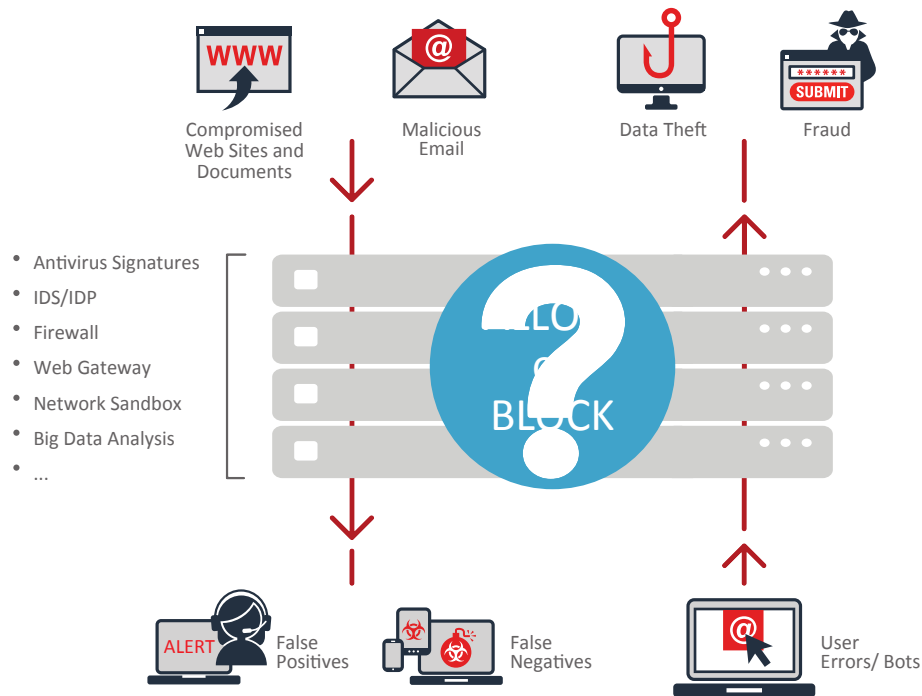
WWW

Compromised Web Sites and Documents

@

Malicious Email

Data Theft

******
SUBMIT

Fraud

• Antivirus Signatures
• IDS/IDP
• Firewall
• Web Gateway
• Network Sandbox
• Big Data Analysis
• ...

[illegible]LLO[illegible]
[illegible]
BLOCK

ALERT

False Positives

False Negatives

@

User Errors/ Bots